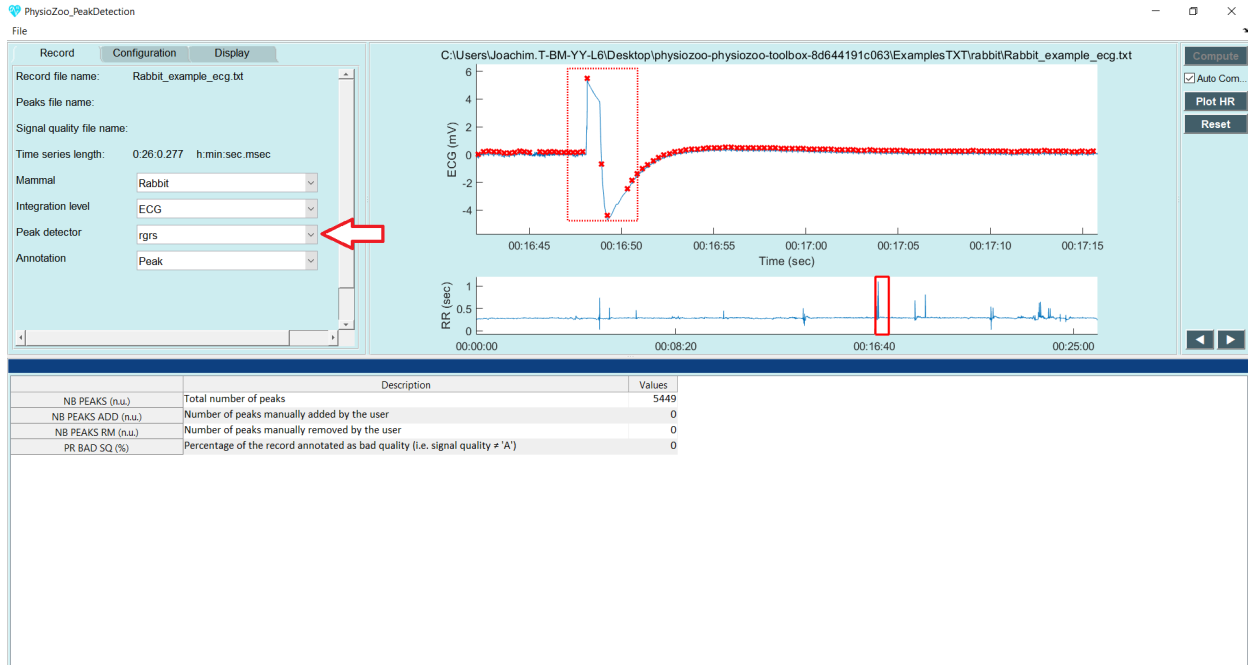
PhysioZoo_PeakDetection
File

Record Configuration Display

Record file name: Rabbit_example_ecg.txt
Peaks file name:
Signal quality file name:
Time series length: 0:26:0.277 h:min:sec.msec
Mammal Rabbit
Integration level ECG
Peak detector rqrs
Annotation Peak

C:\Users\Joachim.T-BM-YY-L6\Desktop\physiozoo-physiozoo-toolbox-8d644191c063\ExamplesTXT\rabbit\Rabbit_example_ecg.txt

ECG (mV)
6
4
2
0
-2
-4
00:16:45 00:16:50 00:16:55 00:17:00 00:17:05 00:17:10 00:17:15
Time (sec)

RR (sec)
1
0.5
0
00:00:00 00:08:20 00:16:40 00:25:00

Compute
Auto Com...
Plot HR
Reset

| | Description | Values |
|---|---|---|
| NB PEAKS (n.u.) | Total number of peaks | 5449 |
| NB PEAKS ADD (n.u.) | Number of peaks manually added by the user | 0 |
| NB PEAKS RM (n.u.) | Number of peaks manually removed by the user | 0 |
| PR BAD SQ (%) | Percentage of the record annotated as bad quality (i.e. signal quality ≠ 'A') | 0 |